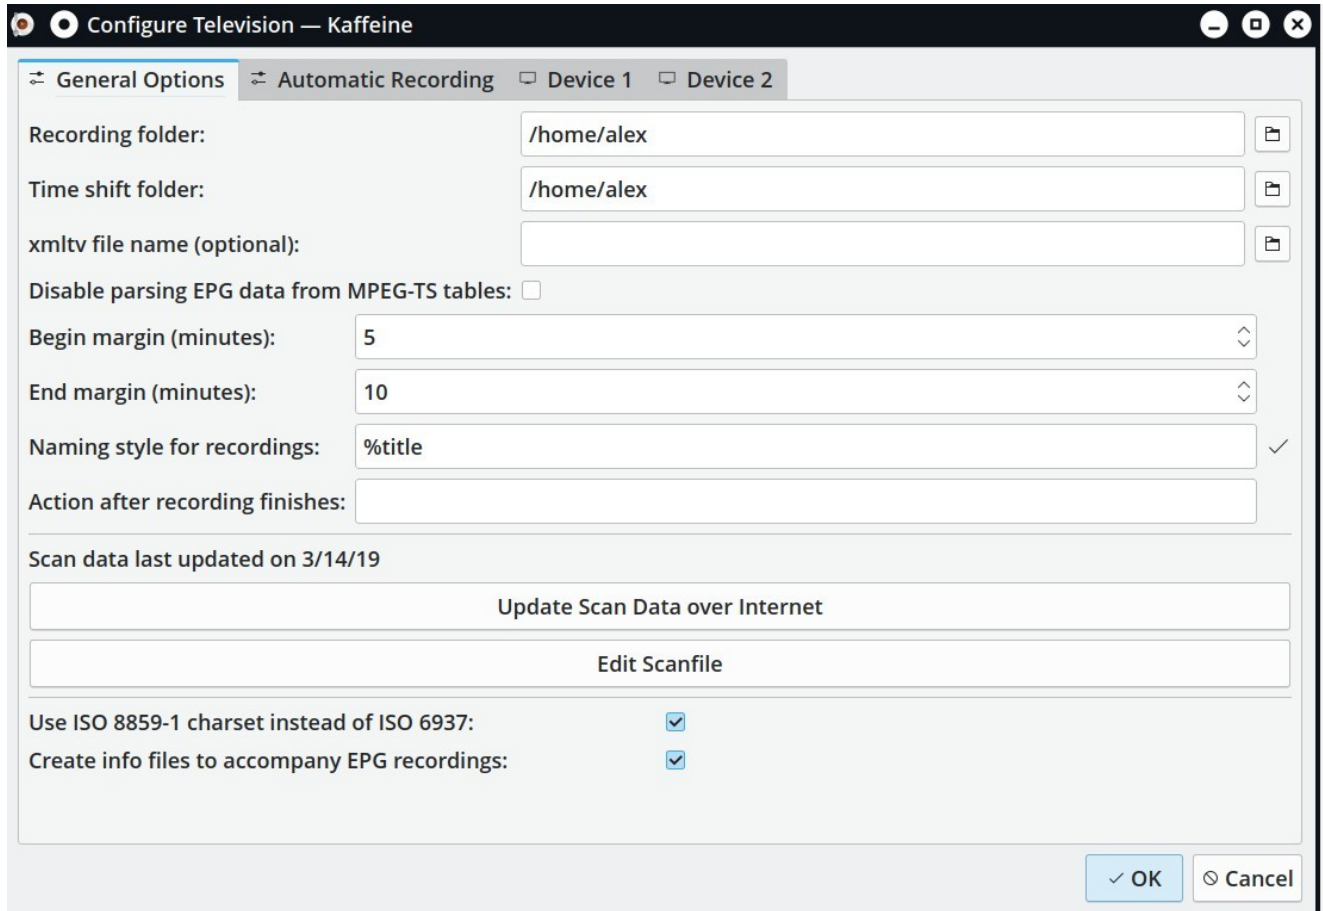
Configure Television — Kaffeine

General Options | Automatic Recording | Device 1 | Device 2

Recording folder: /home/alex

Time shift folder: /home/alex

xmltv file name (optional):

Disable parsing EPG data from MPEG-TS tables:

Begin margin (minutes): 5

End margin (minutes): 10

Naming style for recordings: %title

Action after recording finishes:

Scan data last updated on 3/14/19

Update Scan Data over Internet

Edit Scanfile

Use ISO 8859-1 charset instead of ISO 6937:

Create info files to accompany EPG recordings:

OK | Cancel